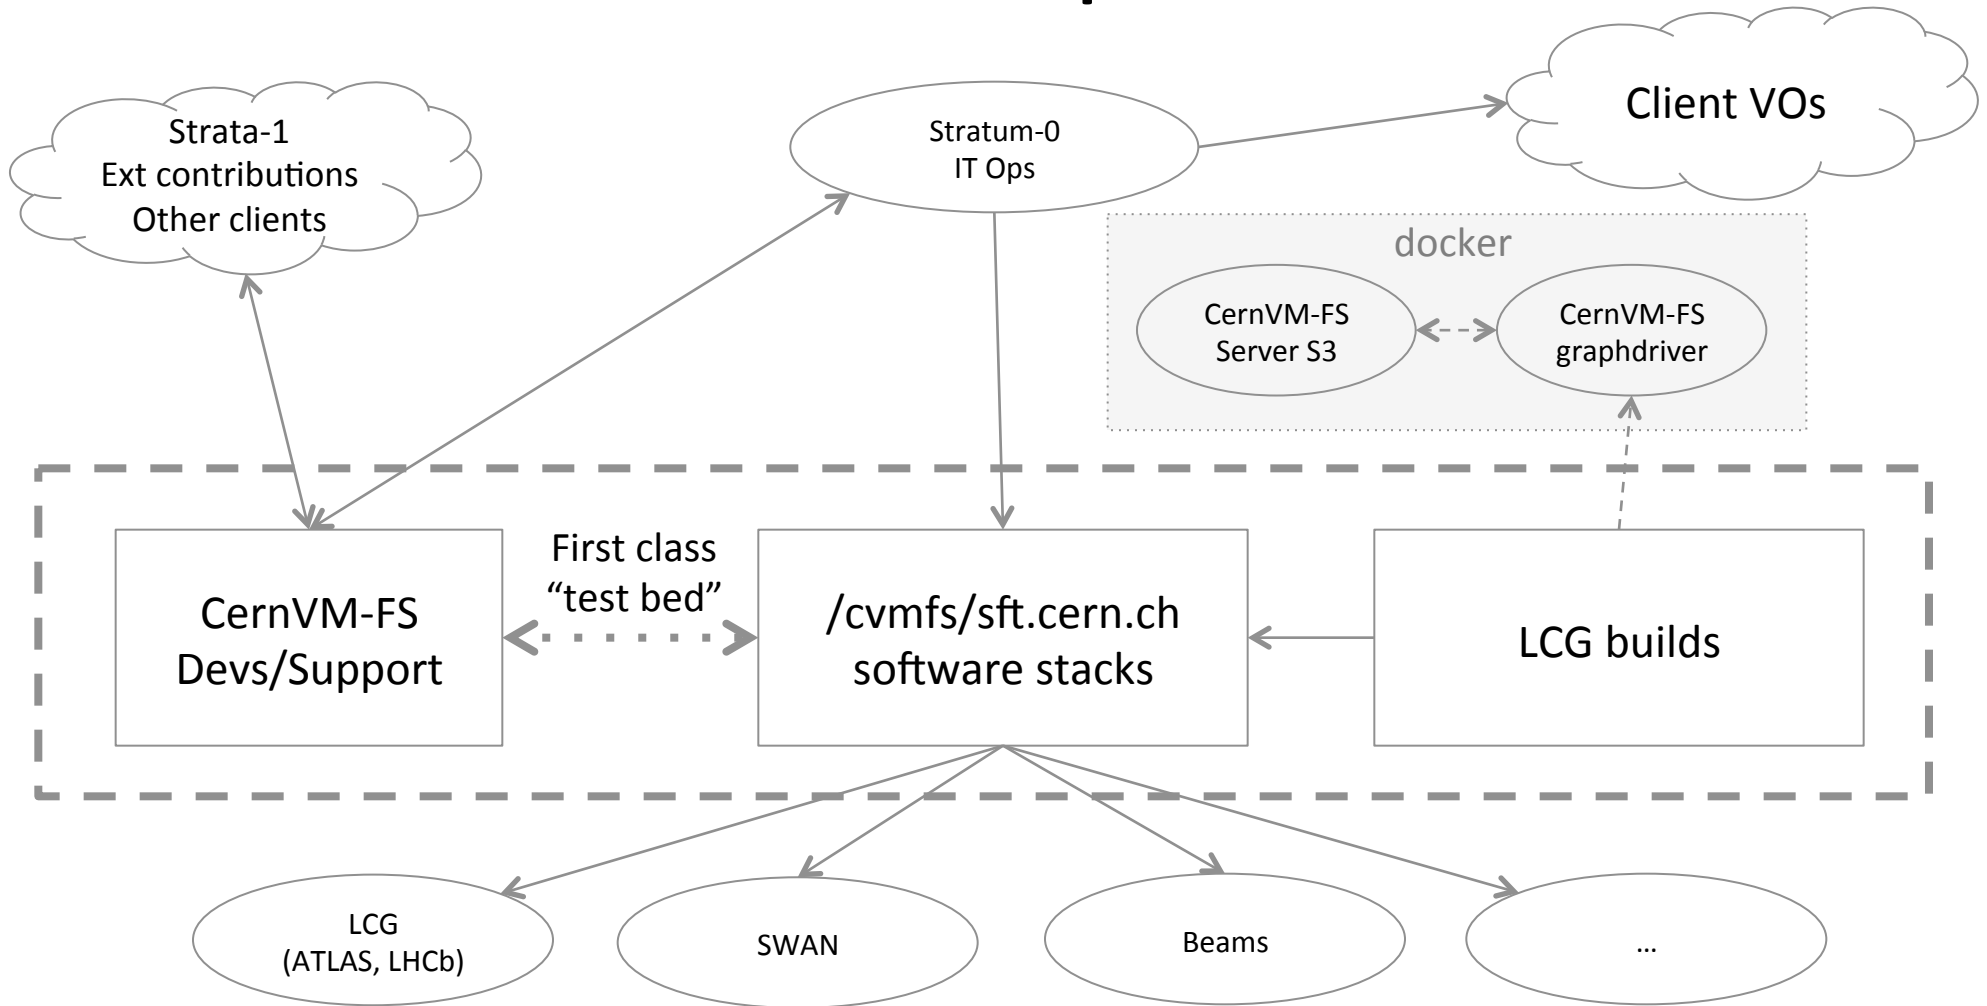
Strata-1
Ext contributions
Other clients

Stratum-0
IT Ops

Client VOs

docker

CernVM-FS
Server S3

CernVM-FS
graphdriver

CernVM-FS
Devs/Support

First class
"test bed"

/cvmfs/sft.cern.ch
software stacks

LCG builds

LCG
(ATLAS, LHCb)

SWAN

Beams

...